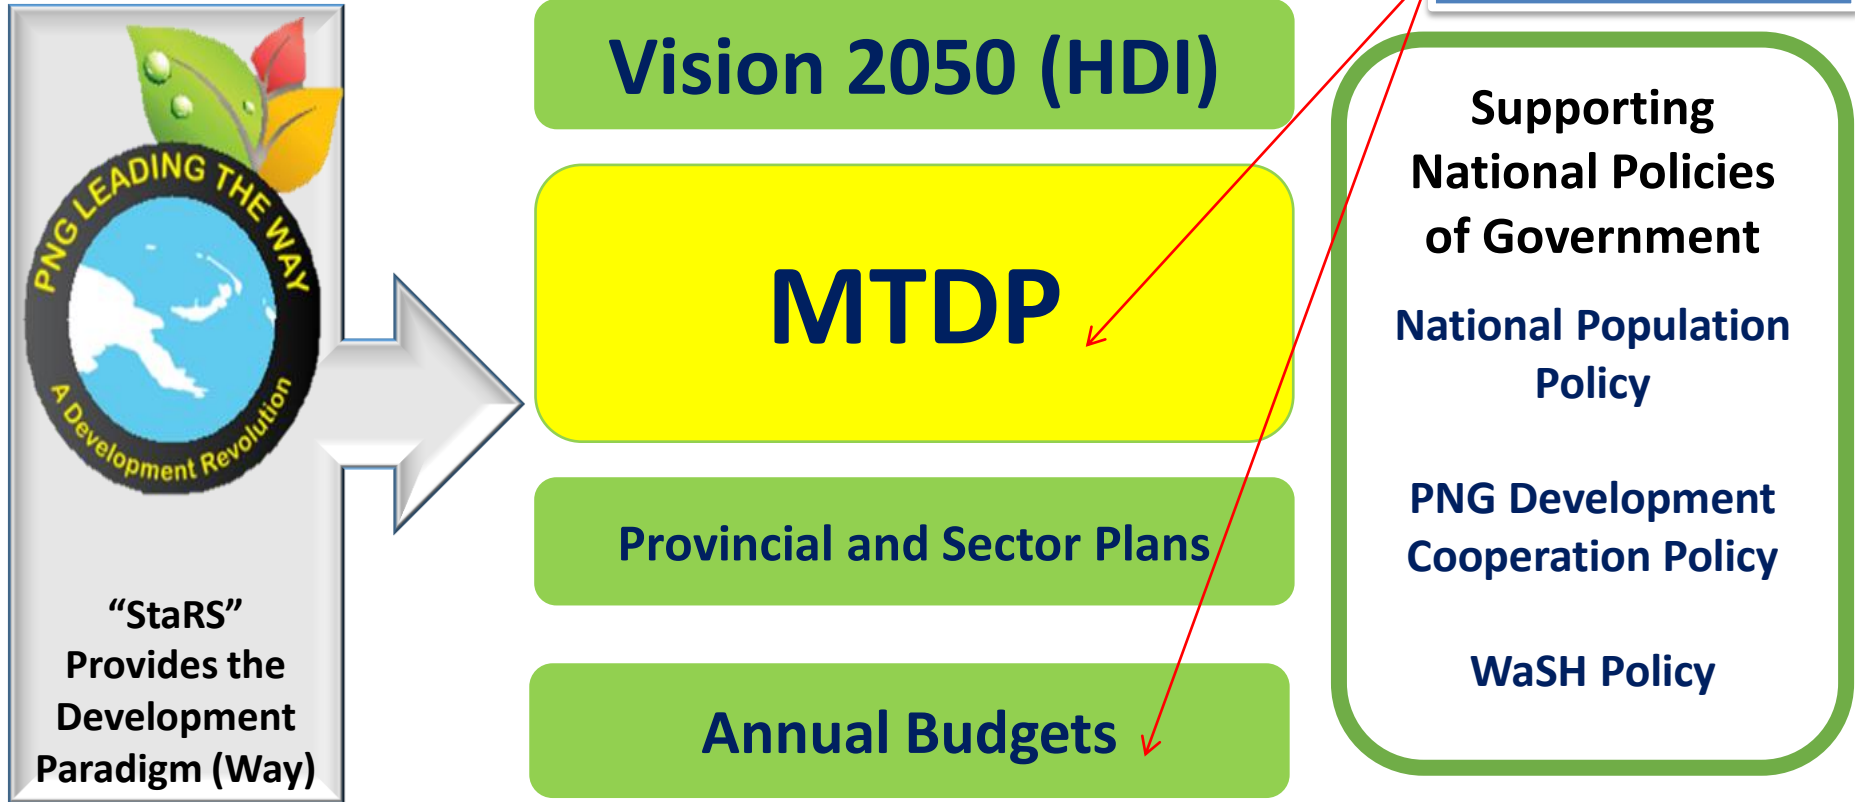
PNG LEADING THE WAY

A Development Revolution

"StaRS" Provides the Development Paradigm (Way)

Vision 2050 (HDI)

MTDP

Provincial and Sector Plans

Annual Budgets

Supporting National Policies of Government

National Population Policy

PNG Development Cooperation Policy

WaSH Policy